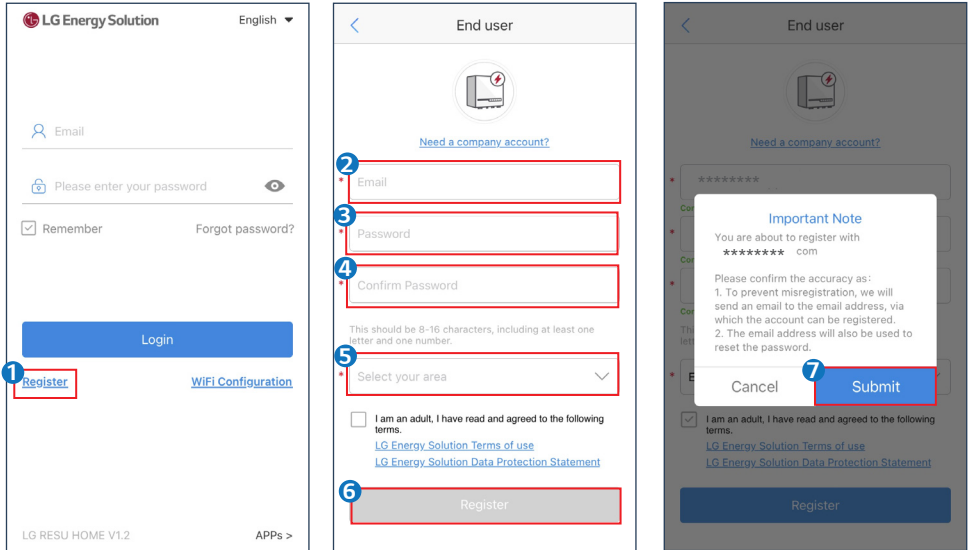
LG Energy Solution English

Email

Please enter your password

Remember Forgot password?

Login

1 Register WiFi Configuration

LG RESU HOME V1.2 APPs >

End user

Need a company account?

2 * Email

3 * Password

4 * Confirm Password

This should be 8-16 characters, including at least one letter and one number.

5 * Select your area

I am an adult, I have read and agreed to the following terms.
LG Energy Solution Terms of use
LG Energy Solution Data Protection Statement

6 Register

End user

Need a company account?

* ********

Important Note

You are about to register with ******** com

Please confirm the accuracy as:
1. To prevent misregistration, we will send an email to the email address, via which the account can be registered.
2. The email address will also be used to reset the password.

Cancel 7 Submit

I am an adult, I have read and agreed to the following terms.
LG Energy Solution Terms of use
LG Energy Solution Data Protection Statement

Register